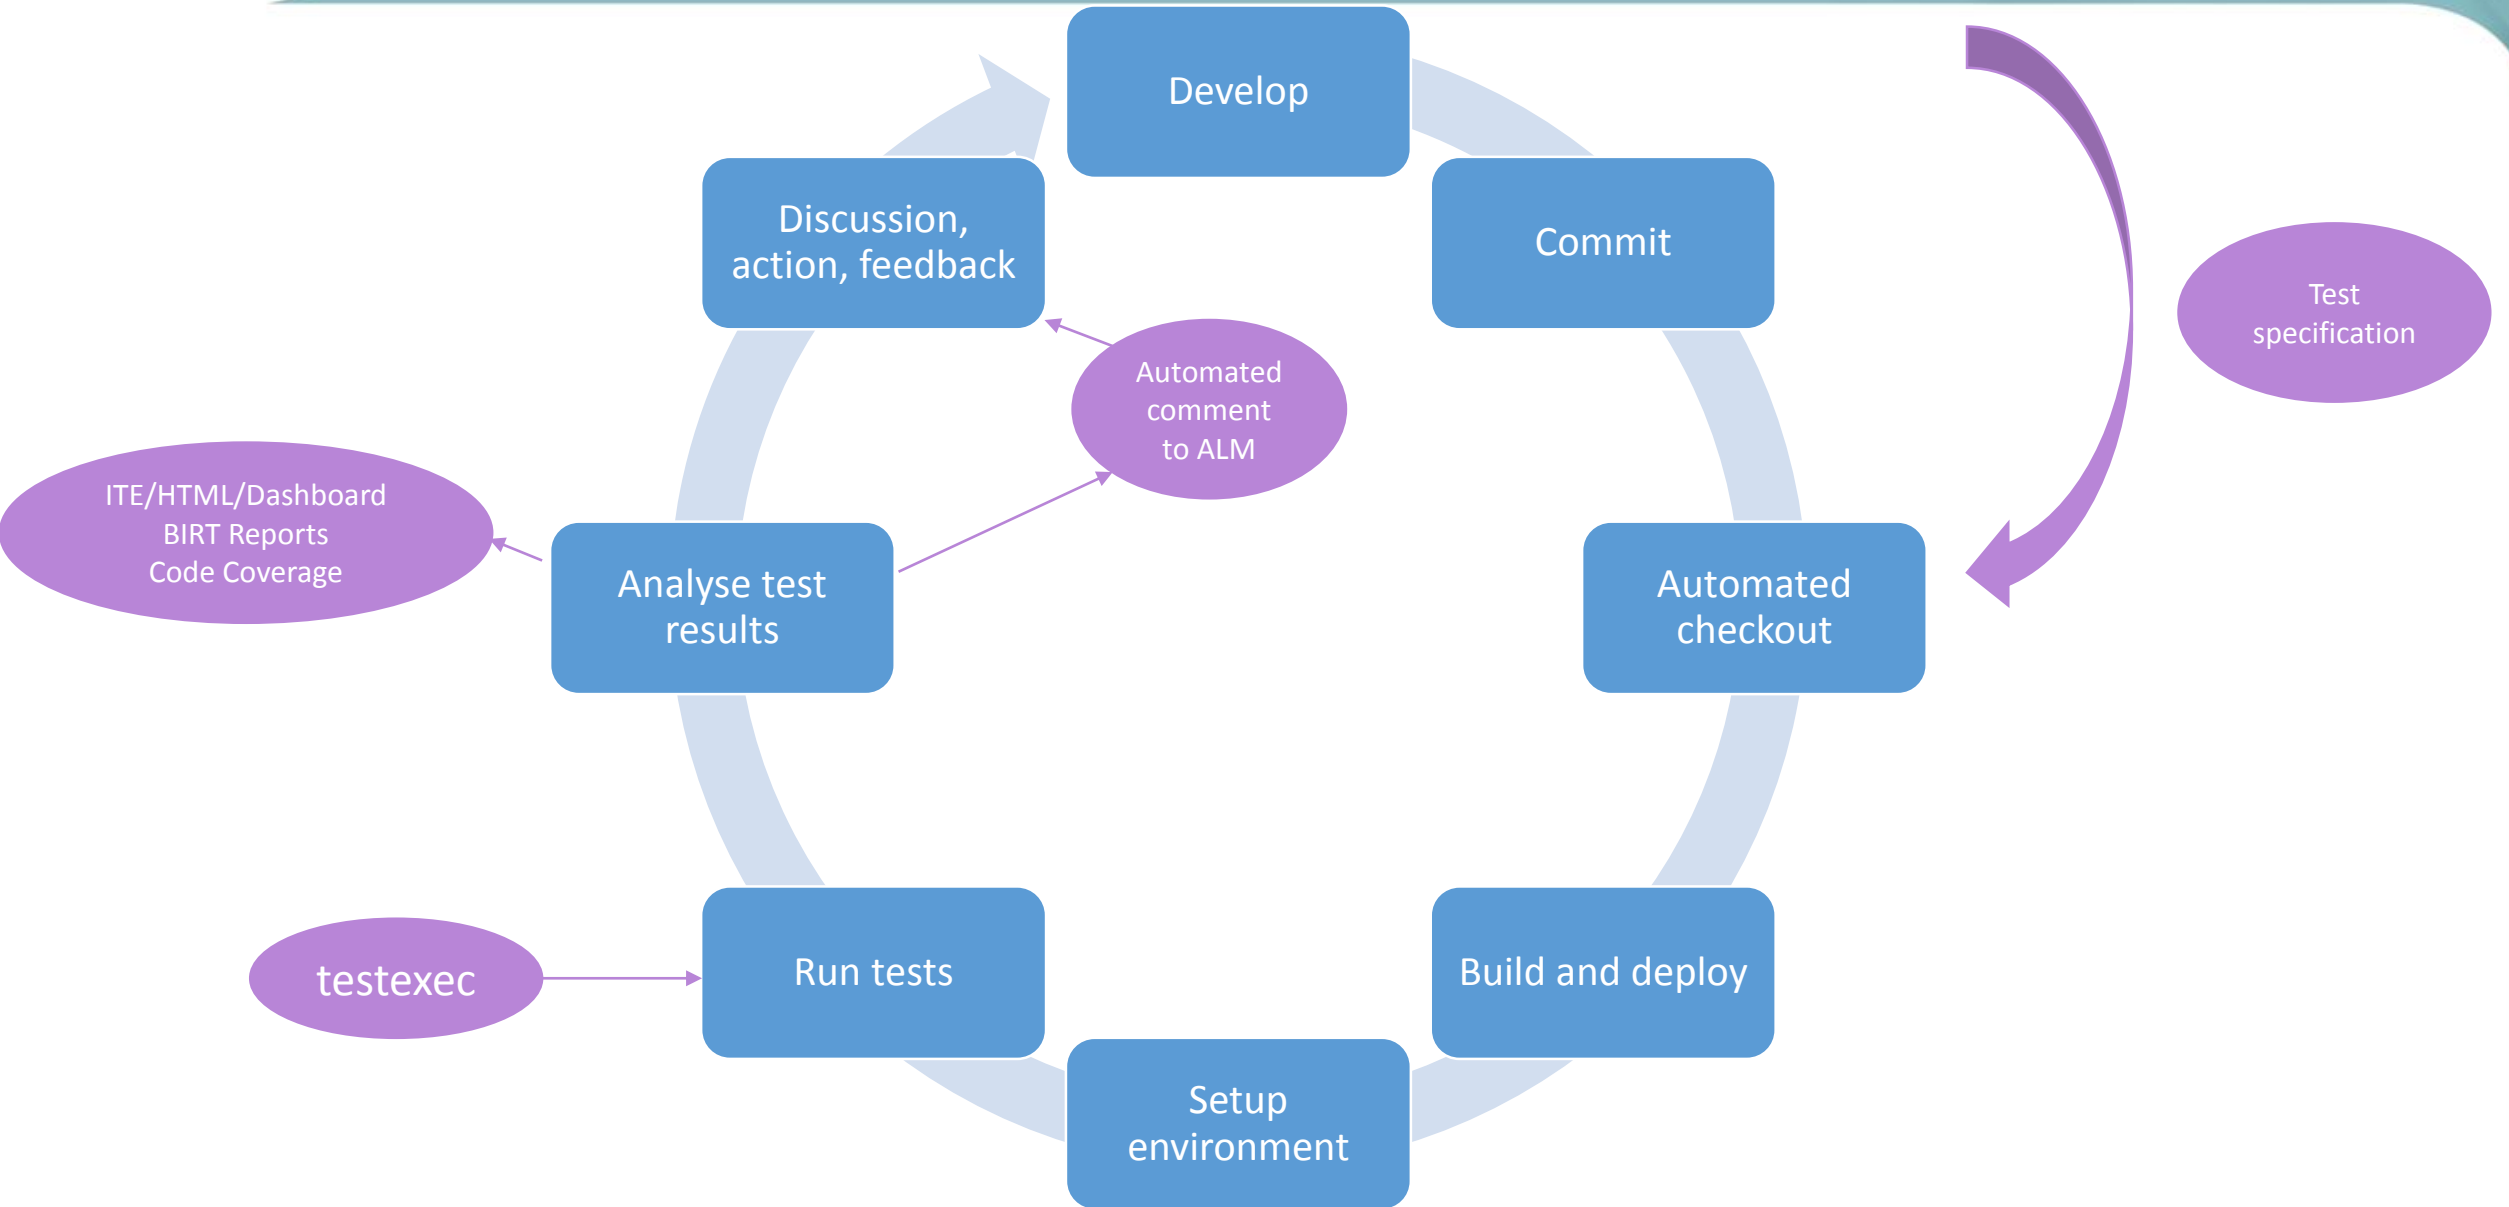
Develop

Commit

Test specification

Automated checkout

Build and deploy

Setup environment

Run tests

testexec

Analyse test results

ITE/HTML/Dashboard
BIRT Reports
Code Coverage

Automated comment to ALM

Discussion, action, feedback